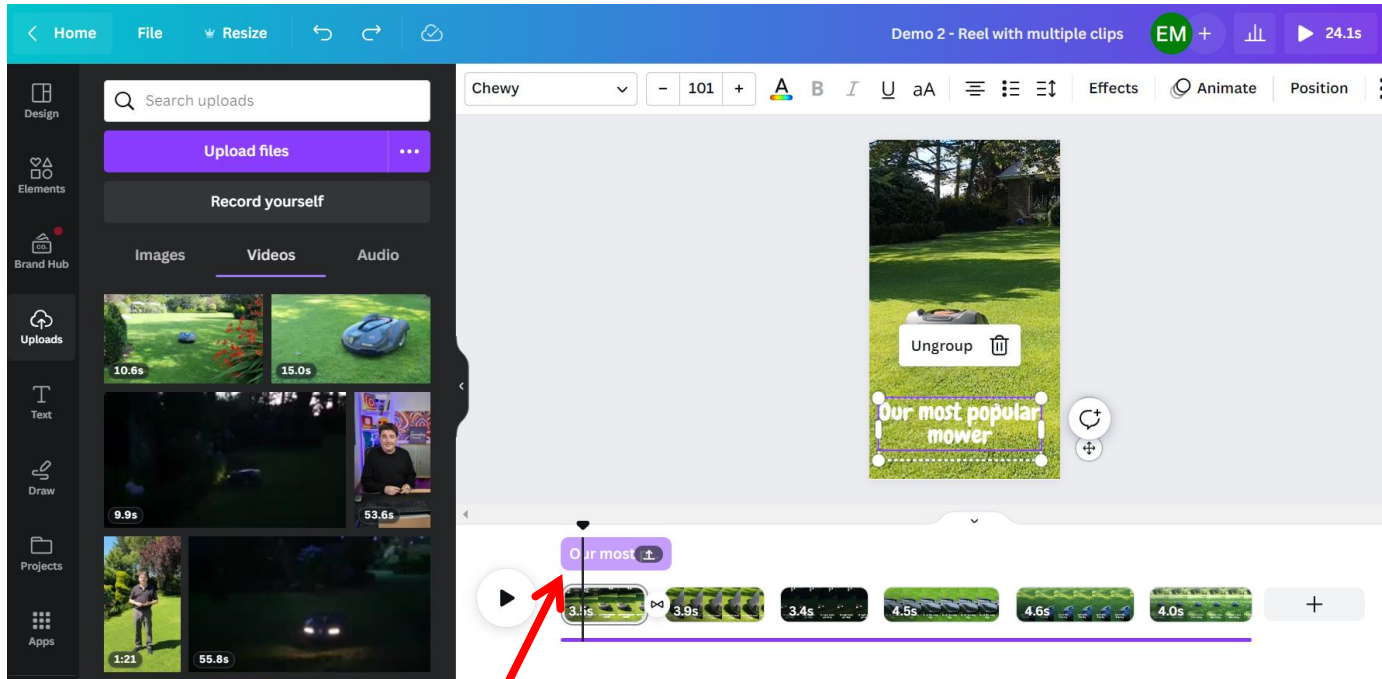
Home File Resize

Demo 2 - Reel with multiple clips EM + 24.1s

Design

Elements

Brand Hub

Uploads

Text

Draw

Projects

Apps

Search uploads

Upload files ...

Record yourself

Images Videos Audio

10.6s 15.0s

9.9s 53.6s

1:21 55.8s

Chewy – 101 + B I U aA Effects Animate Position

Ungroup

Our most popular mower

Our most

3.5s 3.9s 3.4s 4.5s 4.6s 4.0s +